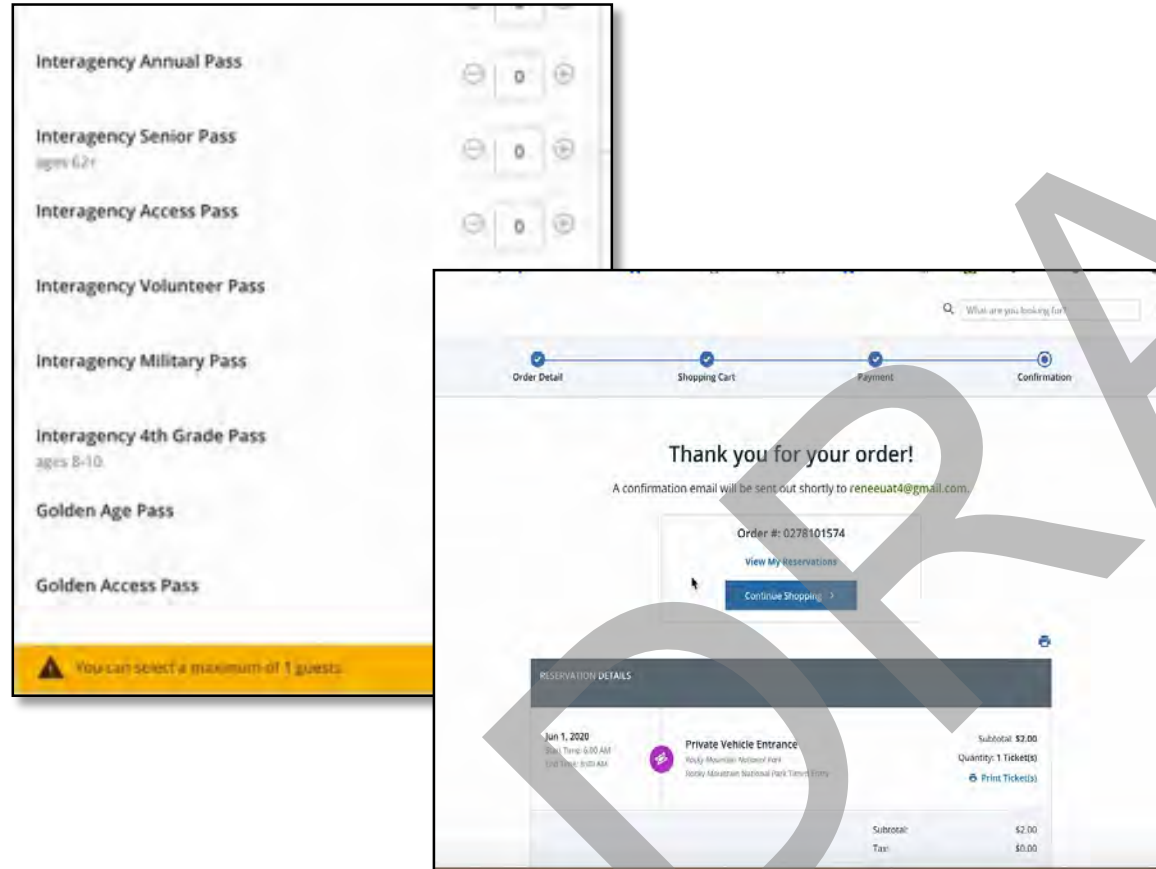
Interagency Annual Pass

0

Interagency Senior Pass
ages 62+

0

Interagency Access Pass

0

Interagency Volunteer Pass

Interagency Military Pass

Interagency 4th Grade Pass
ages 8-10

Golden Age Pass

Golden Access Pass

You can select a maximum of 1 guests

What are you looking for?

Order Detail

Shopping Cart

Payment

Confirmation

Thank you for your order!

A confirmation email will be sent out shortly to reneeuat4@gmail.com.

Order #: 0278101574

View My Reservations

Continue Shopping >

RESERVATION DETAILS

Jun 1, 2020
Start Time: 6:00 AM
End Time: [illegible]

Private Vehicle Entrance
Rocky Mountain National Park
Rocky Mountain National Park Timed Entry

Subtotal: $2.00
Quantity: 1 Ticket(s)
Print Ticket(s)

Subtotal: $2.00
Tax: $0.00

DRAFT